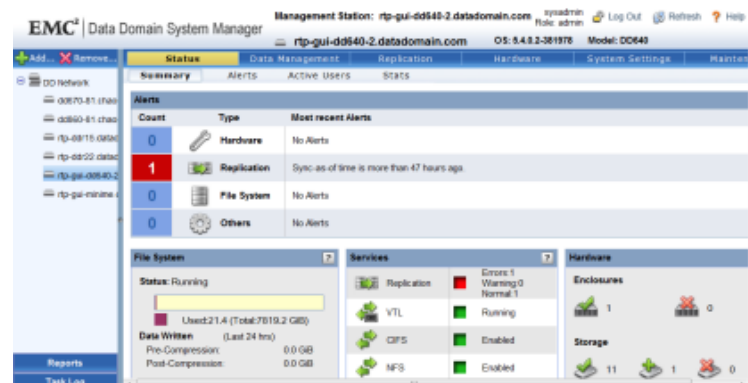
EMC² | Data Domain System Manager

Management Station: rtp-gui-dd640-2.datadomain.com sysadmin Role: admin Log Out Refresh Help

rtp-gui-dd640-2.datadomain.com OS: 5.4.0.2-381978 Model: DD640

Add... Remove...

DD Network
dd670-81.chao
dd660-81.chao
rtp-dd815.datad
rtp-ddr22.datad
rtp-gui-dd640-2
rtp-gui-minine

Reports
Task Log

Status | Data Management | Replication | Hardware | System Settings | Mainte

Summary | Alerts | Active Users | Stats

Alerts

| Count | Type | Most recent Alerts |
|---|---|---|
| 0 | Hardware | No Alerts |
| 1 | Replication | Sync-as-of time is more than 47 hours ago. |
| 0 | File System | No Alerts |
| 0 | Others | No Alerts |

File System

Status: Running

Used:21.4 (Total:7819.2 GiB)

Data Written (Last 24 hrs)
Pre-Compression: 0.0 GiB
Post-Compression: 0.0 GiB

Services

| Replication | Errors:1 Warning:0 Normal:1 |
|---|---|
| VTL | Running |
| CIFS | Enabled |
| NFS | Enabled |

Hardware

Enclosures
1 0

Storage
11 1 0